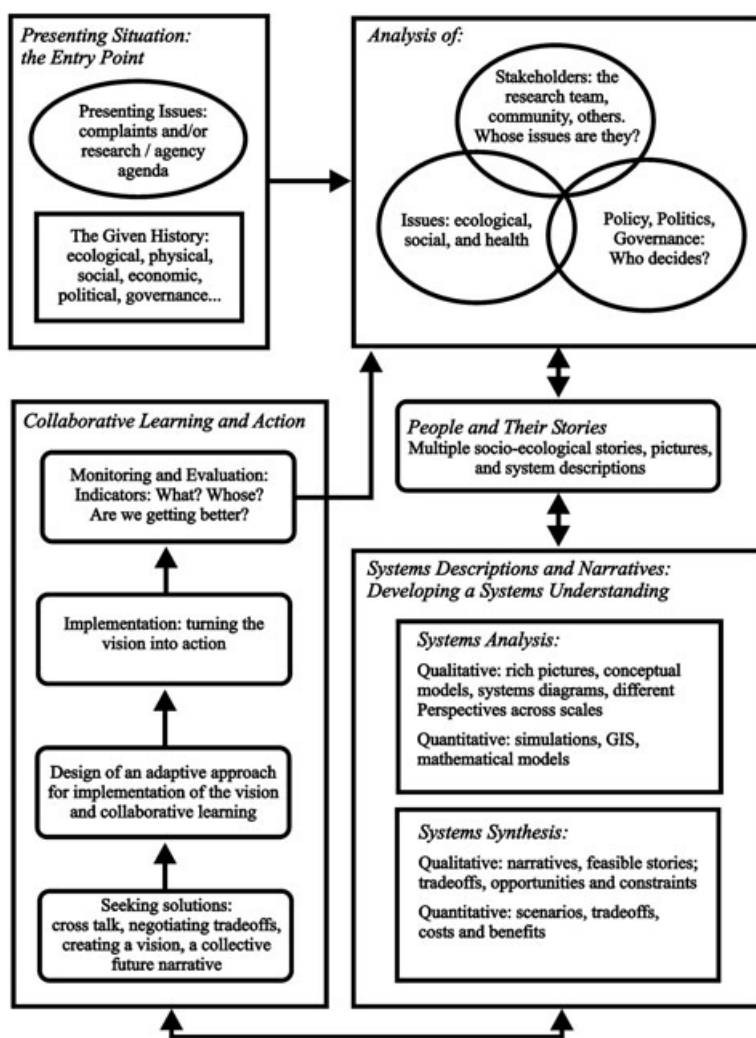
Presenting Situation: the Entry Point

Presenting Issues: complaints and/or research / agency agenda

The Given History: ecological, physical, social, economic, political, governance...

Analysis of:

Stakeholders: the research team, community, others. Whose issues are they?

Issues: ecological, social, and health

Policy, Politics, Governance: Who decides?

Collaborative Learning and Action

Monitoring and Evaluation: Indicators: What? Whose? Are we getting better?

Implementation: turning the vision into action

Design of an adaptive approach for implementation of the vision and collaborative learning

Seeking solutions: cross talk, negotiating tradeoffs, creating a vision, a collective future narrative

People and Their Stories
Multiple socio-ecological stories, pictures, and system descriptions

Systems Descriptions and Narratives: Developing a Systems Understanding

Systems Analysis:

Qualitative: rich pictures, conceptual models, systems diagrams, different Perspectives across scales

Quantitative: simulations, GIS, mathematical models

Systems Synthesis:

Qualitative: narratives, feasible stories; tradeoffs, opportunities and constraints

Quantitative: scenarios, tradeoffs, costs and benefits